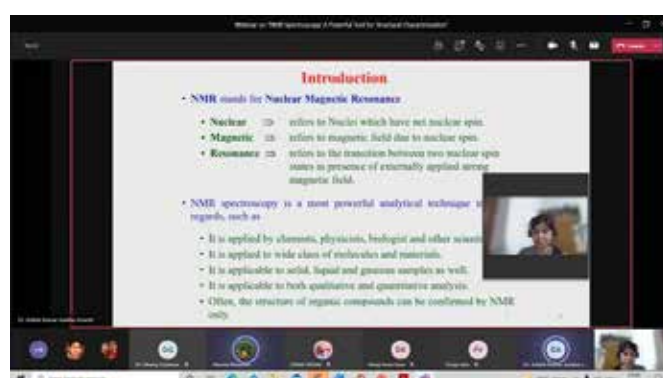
Webinar on "NMR Spectroscopy: A Powerful Tool for Structural Characterization"

Introduction

• NMR stands for Nuclear Magnetic Resonance

• Nuclear ⇒ refers to Nuclei which have net nuclear spin.
• Magnetic ⇒ refers to magnetic field due to nuclear spin.
• Resonance ⇒ refers to the transition between two nuclear spin states in presence of externally applied strong magnetic field.

• NMR spectroscopy is a most powerful analytical technique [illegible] regards, such as

• It is applied by chemists, physicists, biologist and other scienti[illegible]
• It is applied to wide class of molecules and materials.
• It is applicable to solid, liquid and gaseous samples as well.
• It is applicable to both qualitative and quantitative analysis.
• Often, the structure of organic compounds can be confirmed by NMR only.

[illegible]